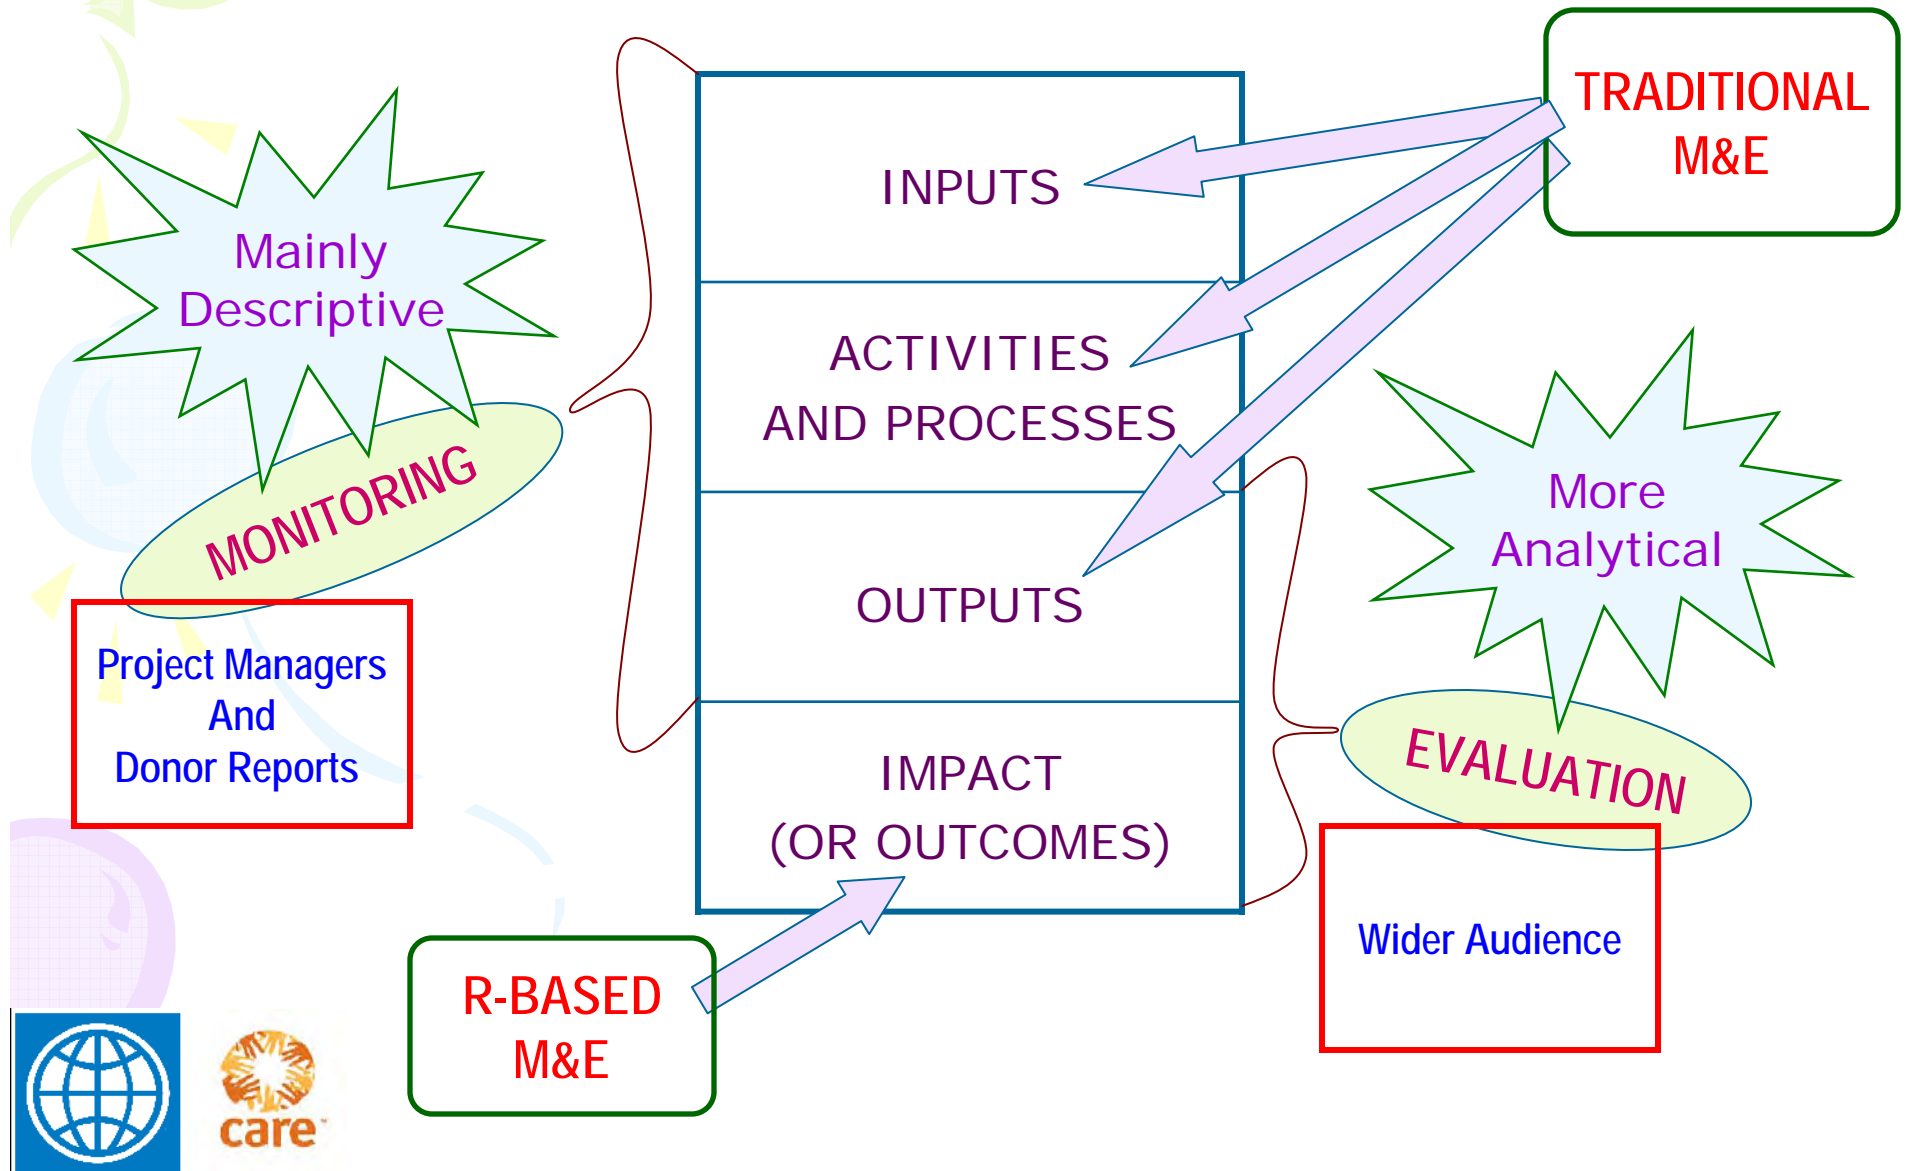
TRADITIONAL M&E

Mainly Descriptive

MONITORING

Project Managers And Donor Reports

INPUTS

ACTIVITIES AND PROCESSES

OUTPUTS

IMPACT (OR OUTCOMES)

More Analytical

EVALUATION

Wider Audience

R-BASED M&E

care